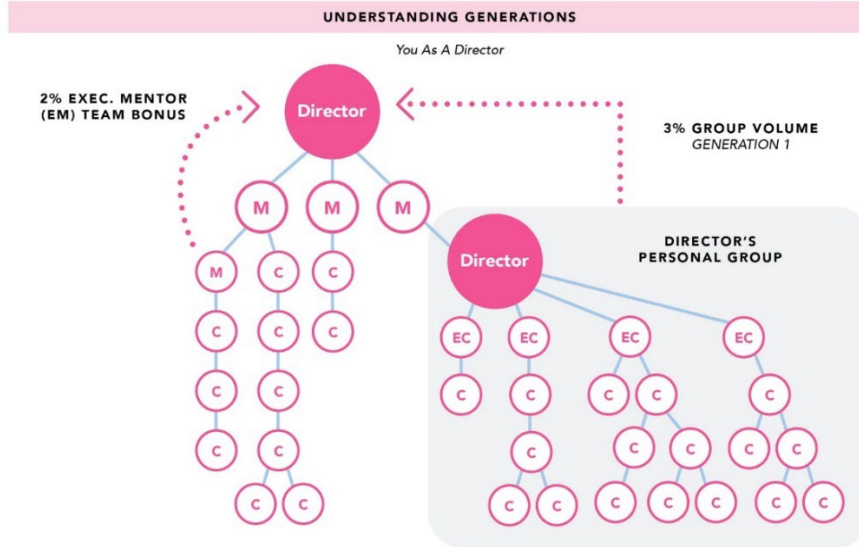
UNDERSTANDING GENERATIONS

You As A Director

2% EXEC. MENTOR (EM) TEAM BONUS

Director

3% GROUP VOLUME
GENERATION 1

M M M

M C C

C C C

C C

C C

C C

DIRECTOR'S PERSONAL GROUP

Director

EC EC EC EC

C C C C C

C C C C C

C C C C C

C C C C C